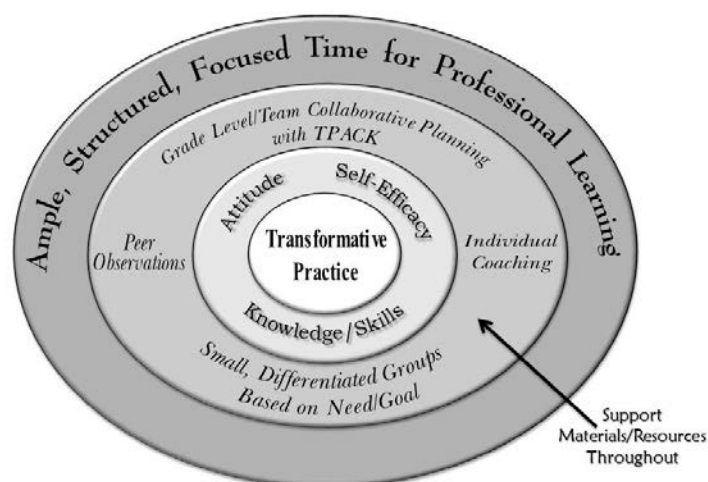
Ample, Structured, Focused Time for Professional Learning

Grade Level/Team Collaborative Planning with TPACK

Peer Observations

Individual Coaching

Small, Differentiated Groups Based on Need/Goal

Attitude

Self-Efficacy

Transformative Practice

Knowledge/Skills

Support Materials/Resources Throughout